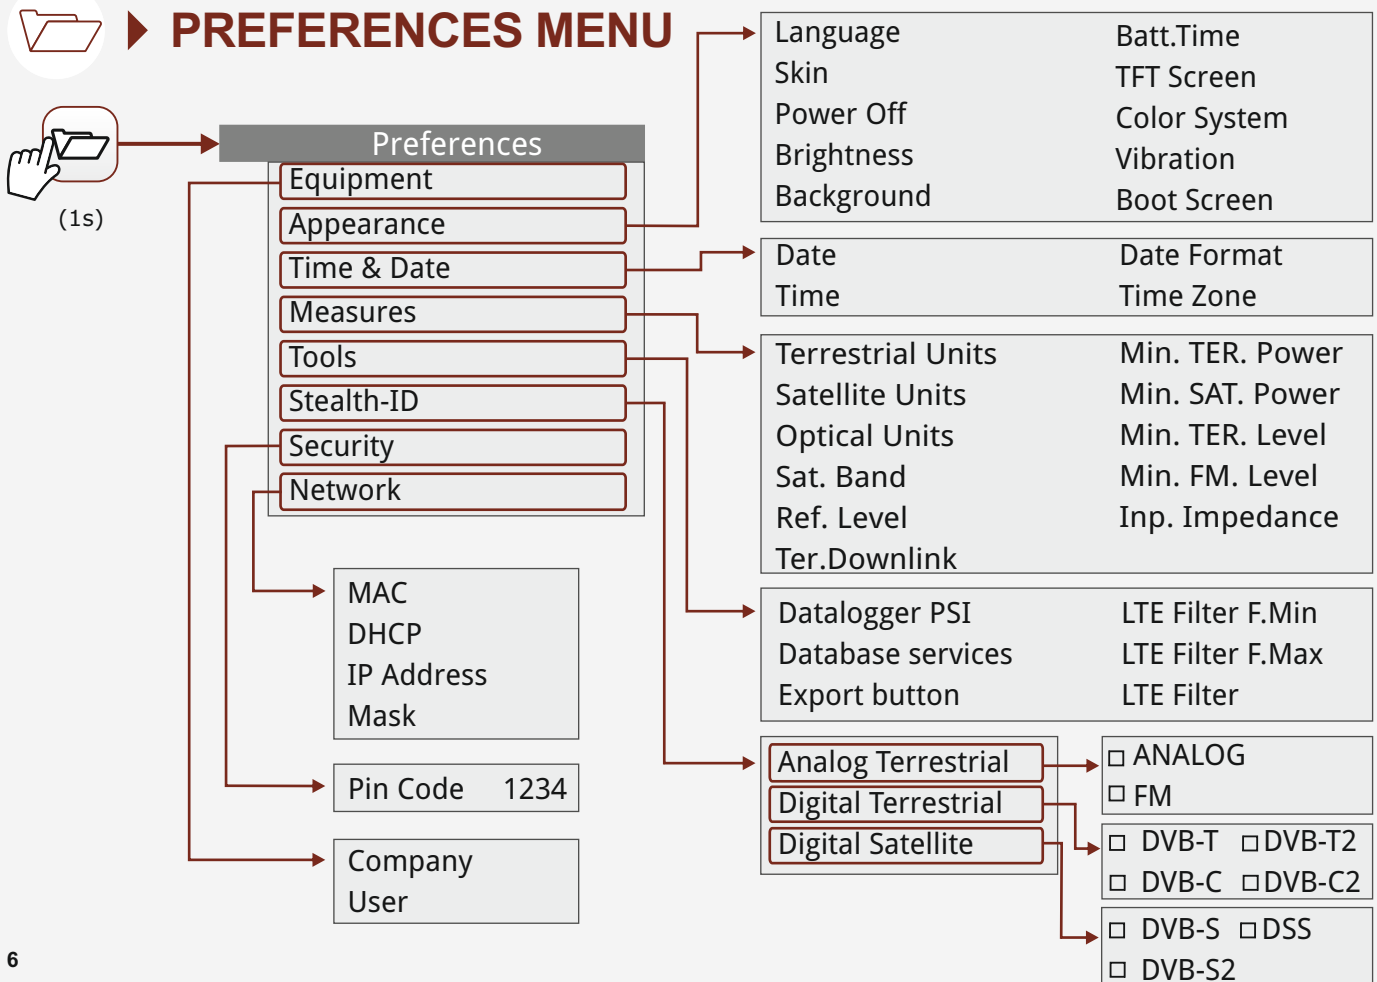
PREFERENCES MENU

(1s)

Preferences
Equipment
Appearance
Time & Date
Measures
Tools
Stealth-ID
Security
Network

Language
Skin
Power Off
Brightness
Background

Batt.Time
TFT Screen
Color System
Vibration
Boot Screen

Date
Time

Date Format
Time Zone

Terrestrial Units
Satellite Units
Optical Units
Sat. Band
Ref. Level
Ter.Downlink

Min. TER. Power
Min. SAT. Power
Min. TER. Level
Min. FM. Level
Inp. Impedance

Datalogger PSI
Database services
Export button

LTE Filter F.Min
LTE Filter F.Max
LTE Filter

MAC
DHCP
IP Address
Mask

Pin Code 1234

Company
User

Analog Terrestrial
Digital Terrestrial
Digital Satellite

□ ANALOG
□ FM

□ DVB-T □DVB-T2
□ DVB-C □DVB-C2

□ DVB-S □DSS
□ DVB-S2

6